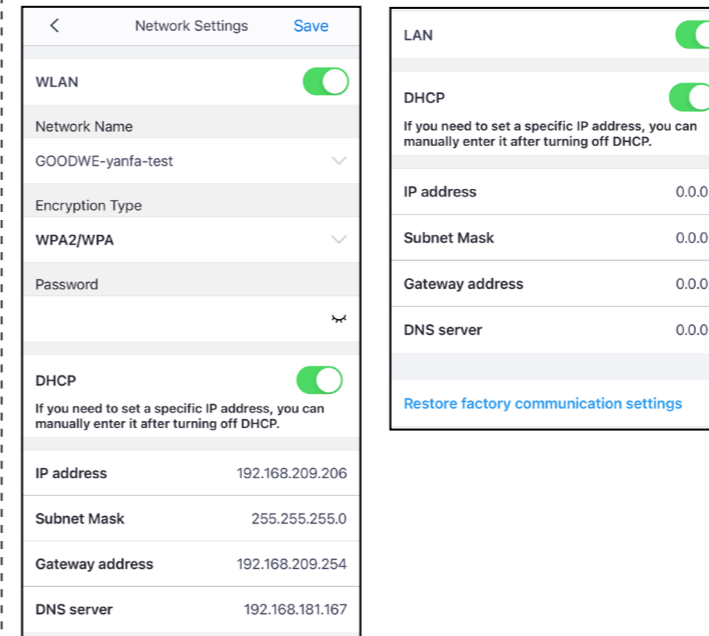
<

Network Settings

Save

WLAN

Network Name

GOODWE-yanfa-test

Encryption Type

WPA2/WPA

Password

DHCP

If you need to set a specific IP address, you can manually enter it after turning off DHCP.

IP address 192.168.209.206

Subnet Mask 255.255.255.0

Gateway address 192.168.209.254

DNS server 192.168.181.167

LAN

DHCP

If you need to set a specific IP address, you can manually enter it after turning off DHCP.

IP address 0.0.0

Subnet Mask 0.0.0

Gateway address 0.0.0

DNS server 0.0.0

Restore factory communication settings